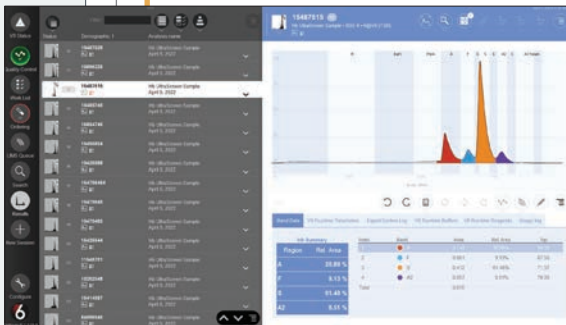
Status
Demographic 1
Analysis name

15467919
Hb Ultra Screen Sample · 2022-4 • Hb(A1c) 1.2%

Quality Control
Work List
Ordering
LIMS Queue
Search
Results
New Session
Configure

April 5, 2022

Hb Summary
| Region | Rel. Area |
|---|---|
| A | 20.89 % |
| F | 9.13 % |
| S | 61.48 % |
| A2 | 8.51 % |

| Index | Band | Area | Rel. Area | Top |
|---|---|---|---|---|
| 1 | A | | | |
| 2 | F | | 9.13% | |
| 3 | S | | 61.48% | |
| 4 | A2 | | | |
| Total | | | | |